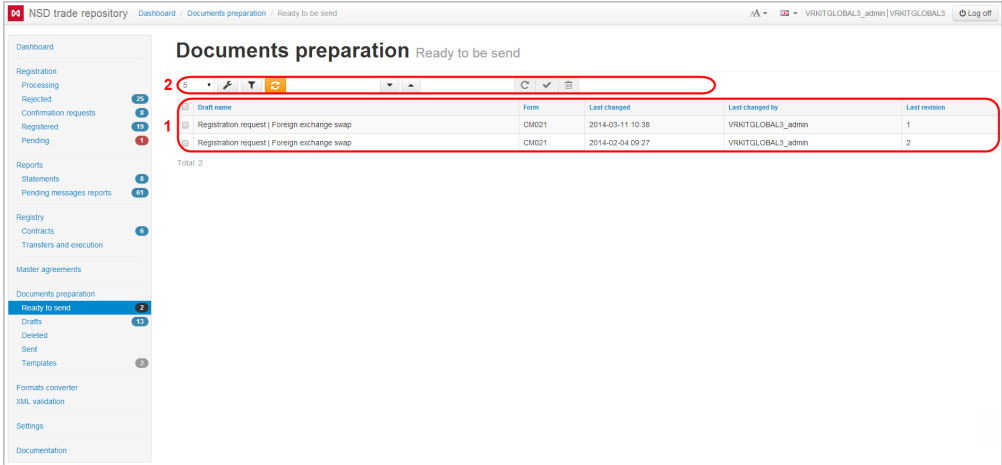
NSD trade repository Dashboard / Documents preparation / Ready to be send

A ▾ ▾ VRKITGLOBAL3_admin | VRKITGLOBAL3 Log off

Dashboard

Registration
Processing
Rejected 25
Confirmation requests 8
Registered 19
Pending 1

Reports
Statements 8
Pending messages reports 61

Registry
Contracts 6
Transfers and execution

Master agreements

Documents preparation
Ready to send 2
Drafts 13
Deleted
Sent
Templates 2

Formats converter
XML validation

Settings

Documentation

Documents preparation Ready to be send

2 5

1

| | Draft name | Form | Last changed | Last changed by | Last revision |
|---|---|---|---|---|---|
| | Registration request \| Foreign exchange swap | CM021 | 2014-03-11 10:38 | VRKITGLOBAL3_admin | 1 |
| | Registration request \| Foreign exchange swap | CM021 | 2014-02-04 09:27 | VRKITGLOBAL3_admin | 2 |

Total: 2